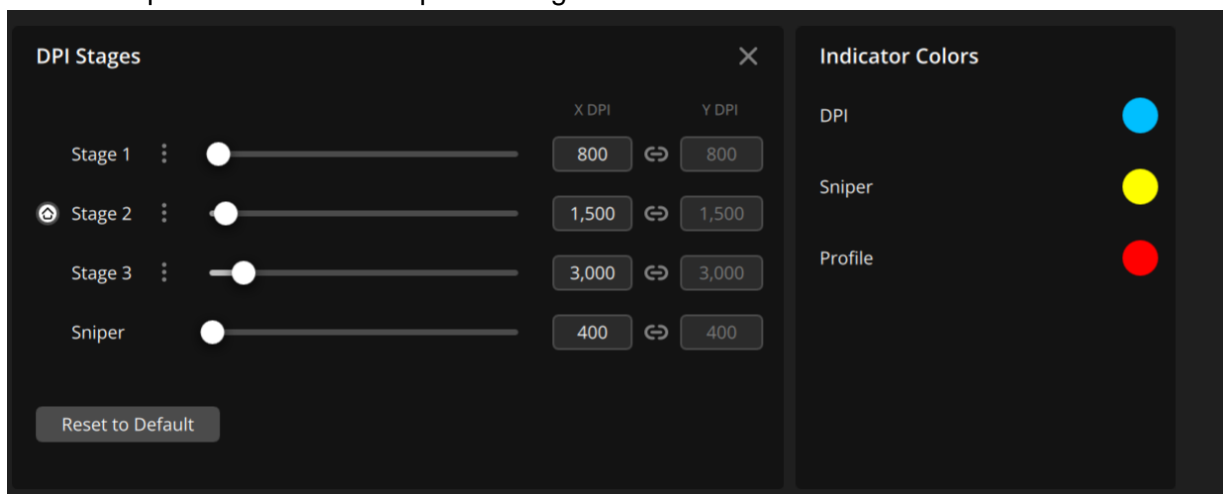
DPI Stages

| | X DPI | | Y DPI |
|---|---|---|---|
| Stage 1 | 800 | | 800 |
| Stage 2 | 1,500 | | 1,500 |
| Stage 3 | 3,000 | | 3,000 |
| Sniper | 400 | | 400 |

Reset to Default

Indicator Colors

DPI

Sniper

Profile